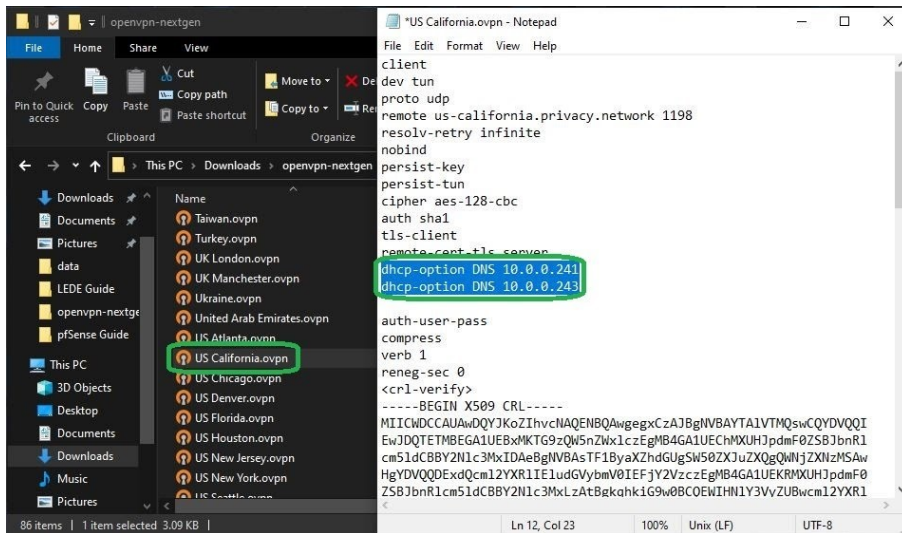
openvpn-nextgen

File Home Share View

Pin to Quick access Copy Paste Cut Copy path Paste shortcut Move to Copy to De Re

Clipboard Organize

This PC › Downloads › openvpn-nextgen

Downloads
Documents
Pictures
data
LEDE Guide
openvpn-nextge
pfSense Guide
This PC
3D Objects
Desktop
Documents
Downloads
Music
Pictures

Name
Taiwan.ovpn
Turkey.ovpn
UK London.ovpn
UK Manchester.ovpn
Ukraine.ovpn
United Arab Emirates.ovpn
US Atlanta.ovpn
US California.ovpn
US Chicago.ovpn
US Denver.ovpn
US Florida.ovpn
US Houston.ovpn
US New Jersey.ovpn
US New York.ovpn
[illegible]

86 items | 1 item selected 3.09 KB |

*US California.ovpn - Notepad

File Edit Format View Help

client
dev tun
proto udp
remote us-california.privacy.network 1198
resolv-retry infinite
nobind
persist-key
persist-tun
cipher aes-128-cbc
auth sha1
tls-client
remote-cert-tls server
dhcp-option DNS 10.0.0.241
dhcp-option DNS 10.0.0.243

auth-user-pass
compress
verb 1
reneg-sec 0
<crl-verify>
-----BEGIN X509 CRL-----
MIICWDCCAUAwDQYJKoZIhvcNAQENBQAwgegxCzAJBgNVBAYTAlVTMQswCQYDVQQI
EwJDQTETMBEGA1UEBxMKTG9zQW5nZWxlczEgMB4GA1UEChMXUHJpdmF0ZSBJbnRl
cm5ldCBBY2Nlc3MxIDAeBgNVBAsTF1ByaXZhdGUgSW50ZXJuZXQgQWNjZXNzMSAw
HgYDVQQDExdQcml2YXRlIEludGVybmV0IEFjY2VzczEgMB4GA1UEKRMXUHJpdmF0
ZSBJbnRlcm5ldCBBY2Nlc3MxLzAtBgkqhkiG9w0BCQEWIHNlY3VyZUBwcml2YXRl

Ln 12, Col 23 100% Unix (LF) UTF-8